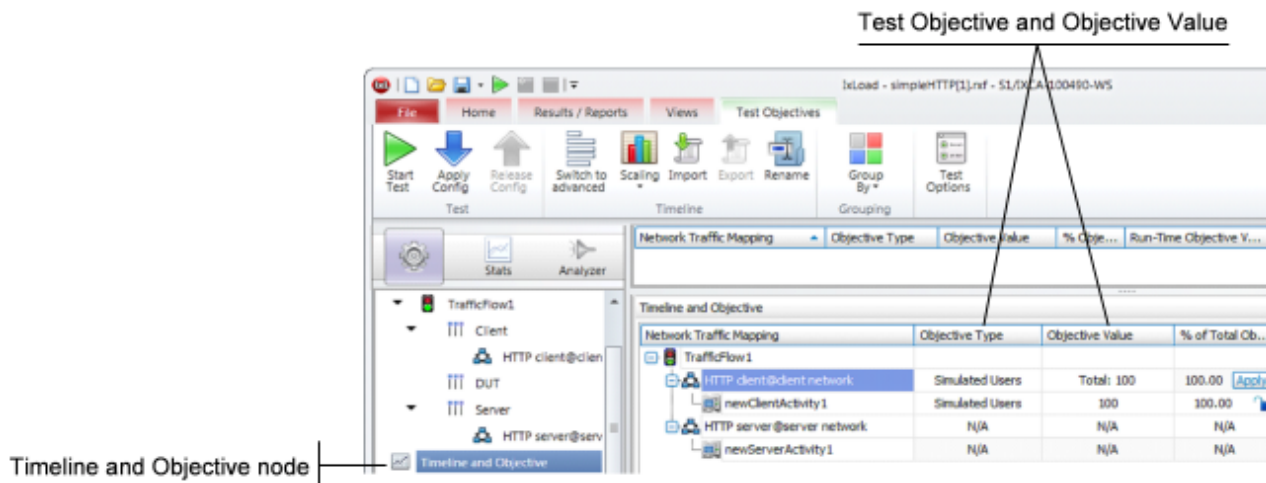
Test Objective and Objective Value

IxLoad - simpleHTTP(1).rxf - S1/IXCA/100490-WS

File | Home | Results / Reports | Views | Test Objectives

Start Test | Apply Config | Release Config | Switch to advanced | Scaling | Import | Export | Rename | Group By | Test Options

Test | Timeline | Grouping

Stats | Analyzer

TrafficFlow1
Client
HTTP client@clien
DUT
Server
HTTP server@serv
Timeline and Objective

| Network Traffic Mapping | Objective Type | Objective Value | % Obje... | Run-Time Objective V... |
|---|---|---|---|---|

Timeline and Objective

| Network Traffic Mapping | Objective Type | Objective Value | % of Total Ob... |
|---|---|---|---|
| TrafficFlow1 | | | |
| HTTP client@client network | Simulated Users | Total: 100 | 100.00 Apply |
| newClientActivity1 | Simulated Users | 100 | 100.00 |
| HTTP server@server network | N/A | N/A | N/A |
| newServerActivity1 | N/A | N/A | N/A |

Timeline and Objective node